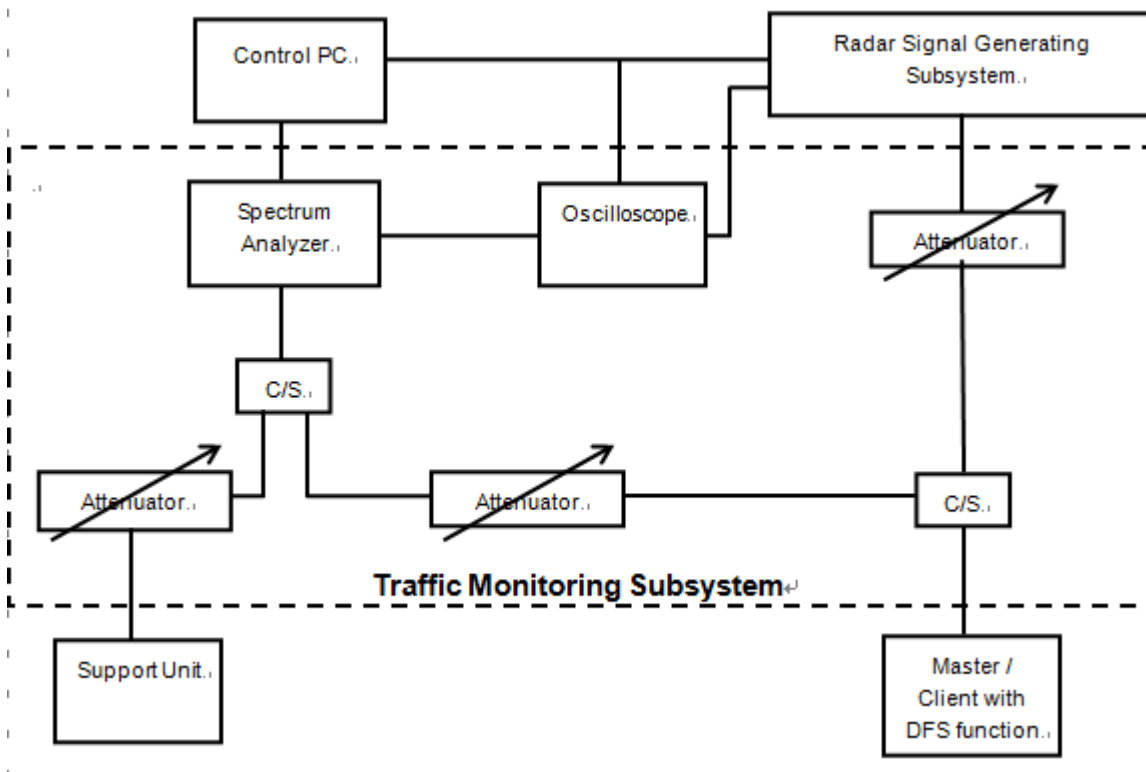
Control PC.

Radar Signal Generating Subsystem.

Spectrum Analyzer.

Oscilloscope.

Attenuator.

C/S.

Attenuator.

Attenuator.

C/S.

Traffic Monitoring Subsystem

Support Unit.

Master / Client with DFS function.